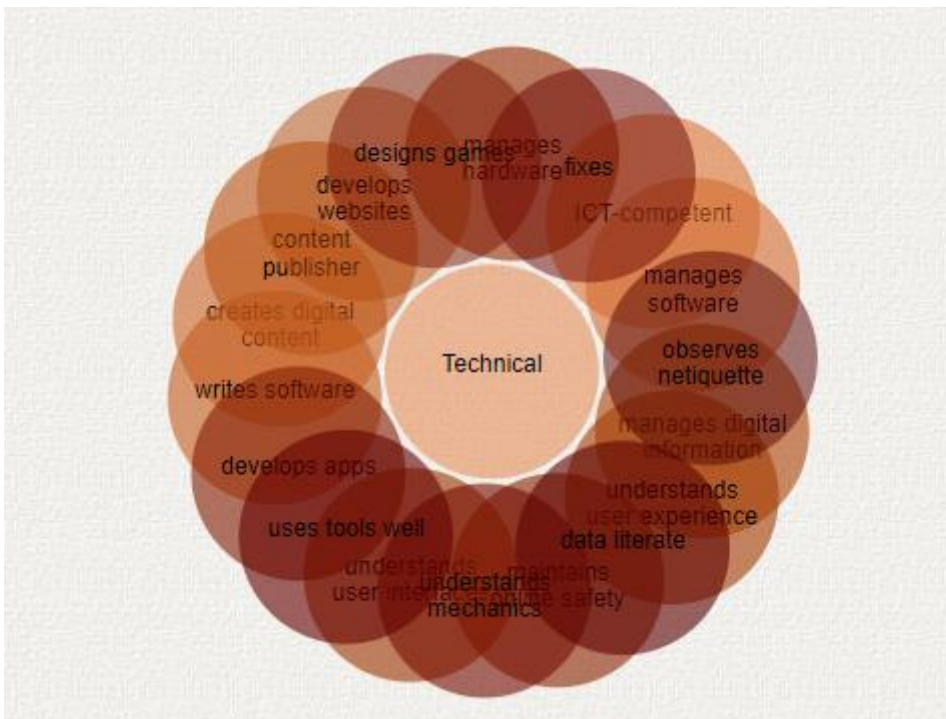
Technical

designs games

manages hardware

fixes

ICT-competent

manages software

observes netiquette

manages digital information

understands user experience

data literate

maintains online safety

understands mechanics

understands user interface

uses tools well

develops apps

writes software

creates digital content

content publisher

develops websites